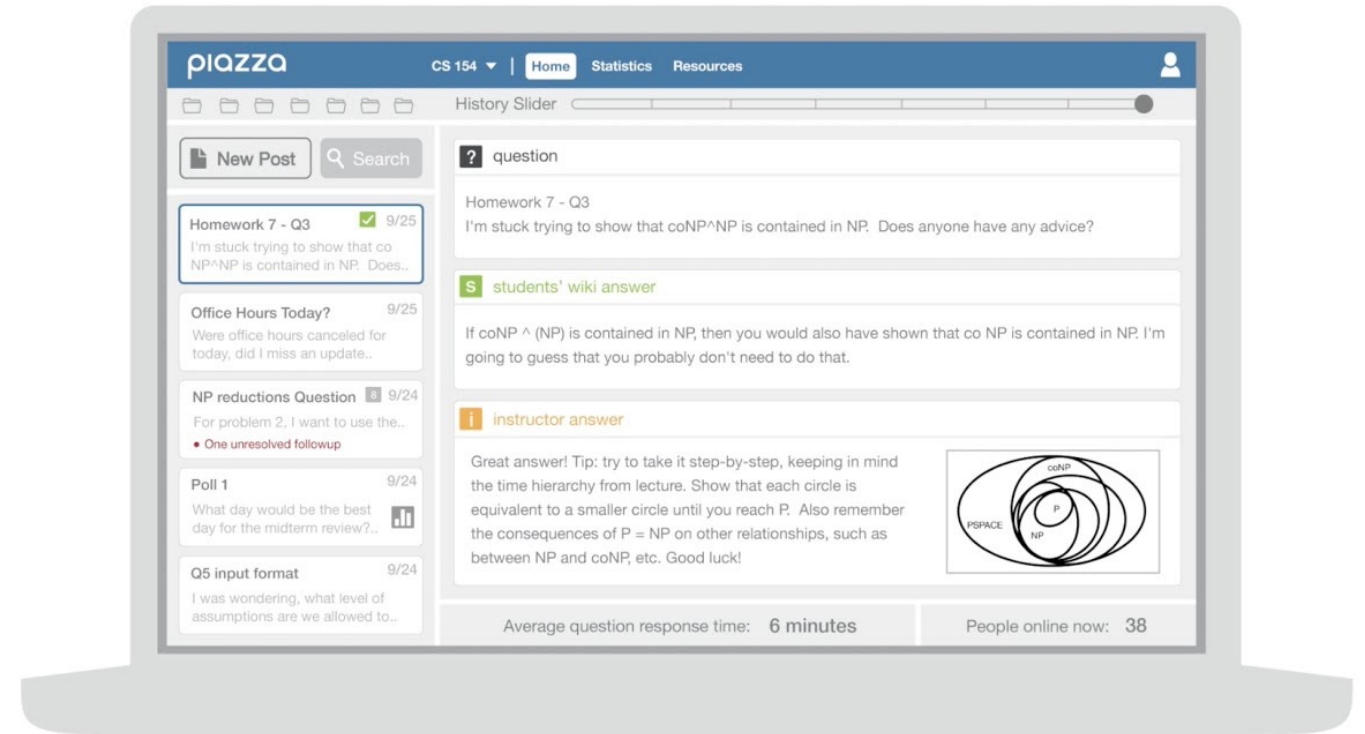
piazza

CS 154 | Home Statistics Resources

History Slider

New Post
Search

Homework 7 - Q3 9/25
I'm stuck trying to show that co NP^NP is contained in NP. Does..

Office Hours Today? 9/25
Were office hours canceled for today, did I miss an update..

NP reductions Question 8 9/24
For problem 2, I want to use the..
• One unresolved followup

Poll 1 9/24
What day would be the best day for the midterm review?..

Q5 input format 9/24
I was wondering, what level of assumptions are we allowed to..

? question

Homework 7 - Q3
I'm stuck trying to show that coNP^NP is contained in NP. Does anyone have any advice?

S students' wiki answer

If coNP ^ (NP) is contained in NP, then you would also have shown that co NP is contained in NP. I'm going to guess that you probably don't need to do that.

i instructor answer

Great answer! Tip: try to take it step-by-step, keeping in mind the time hierarchy from lecture. Show that each circle is equivalent to a smaller circle until you reach P. Also remember the consequences of P = NP on other relationships, such as between NP and coNP, etc. Good luck!

coNP
P
PSPACE
NP

Average question response time: 6 minutes

People online now: 38